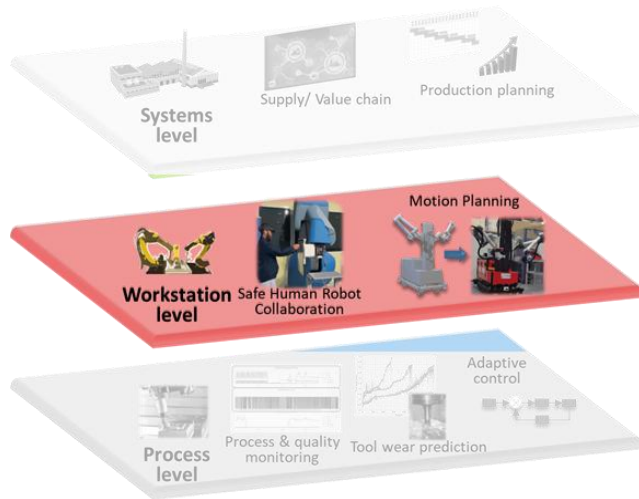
Systems level

Supply/ Value chain

Production planning

Motion Planning

Workstation level

Safe Human Robot Collaboration

Adaptive control

Process level

Process & quality monitoring

Tool wear prediction